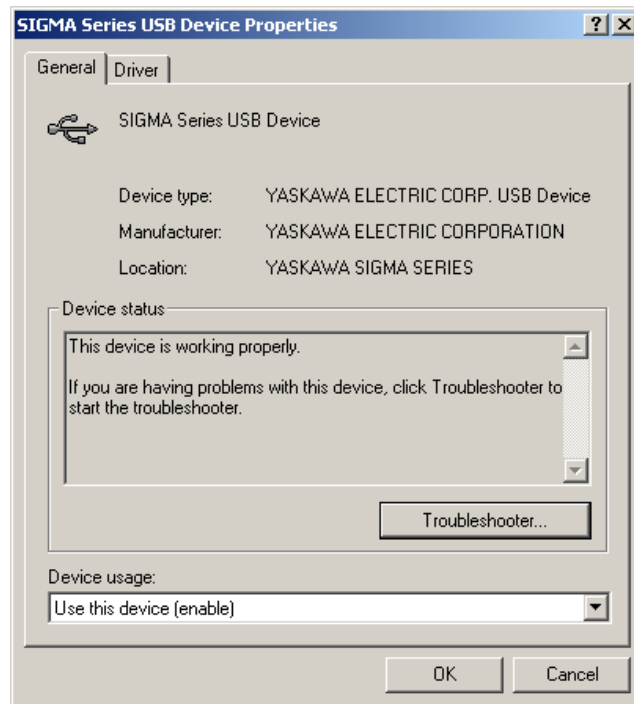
SIGMA Series USB Device Properties

?

X

General

Driver

SIGMA Series USB Device

Device type: YASKAWA ELECTRIC CORP. USB Device

Manufacturer: YASKAWA ELECTRIC CORPORATION

Location: YASKAWA SIGMA SERIES

Device status

This device is working properly.

If you are having problems with this device, click Troubleshooter to start the troubleshooter.

Troubleshooter...

Device usage:

Use this device (enable)

OK

Cancel